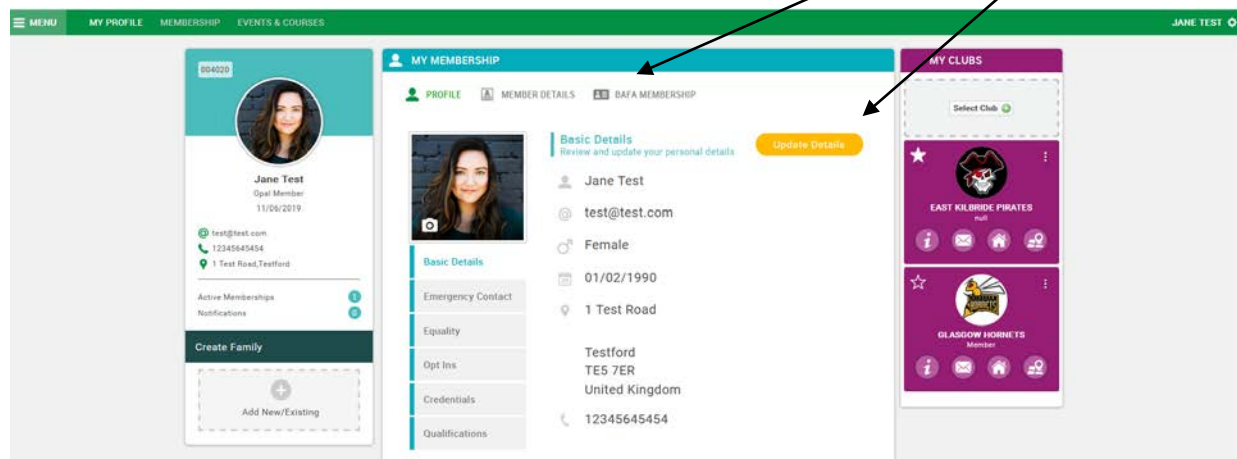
MENU MY PROFILE MEMBERSHIP EVENTS & COURSES JANE TEST

004020

Jane Test
Opal Member
11/06/2019

test@test.com
12345645454
1 Test Road,Testford

Active Memberships 1
Notifications 0

Create Family

Add New/Existing

MY MEMBERSHIP

PROFILE MEMBER DETAILS BAFA MEMBERSHIP

Basic Details
Review and update your personal details

Update Details

Jane Test
test@test.com
Female
01/02/1990
1 Test Road

Testford
TE5 7ER
United Kingdom

12345645454

Basic Details
Emergency Contact
Equality
Opt Ins
Credentials
Qualifications

MY CLUBS

Select Club

EAST KILBRIDE PIRATES
null

GLASGOW HORNETS
Member